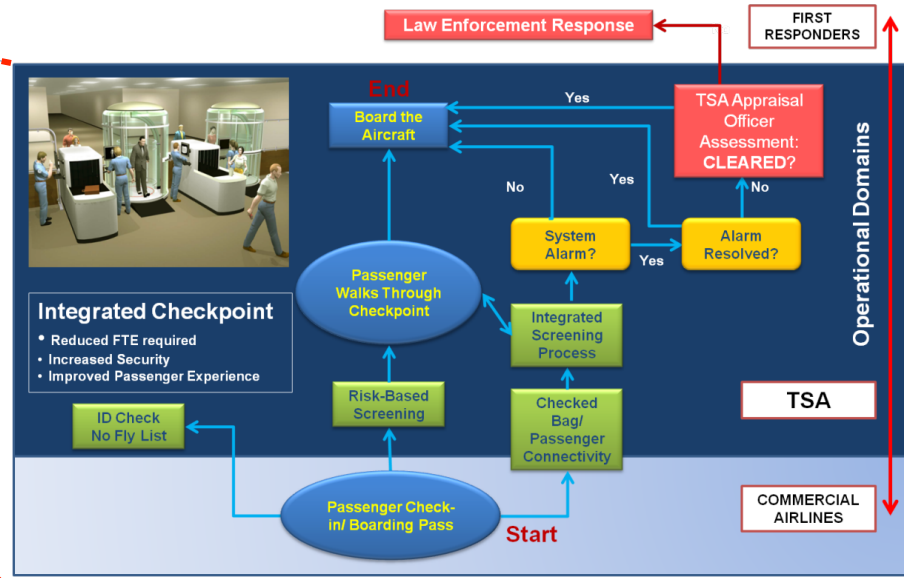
Law Enforcement Response

FIRST RESPONDERS

End

Board the Aircraft

Yes

TSA Appraisal Officer Assessment: CLEARED?

No

Yes

No

System Alarm?

Yes

Alarm Resolved?

Operational Domains

Passenger Walks Through Checkpoint

Integrated Screening Process

Integrated Checkpoint
• Reduced FTE required
• Increased Security
• Improved Passenger Experience

Risk-Based Screening

Checked Bag/ Passenger Connectivity

TSA

ID Check No Fly List

Passenger Check-in/ Boarding Pass

Start

COMMERCIAL AIRLINES